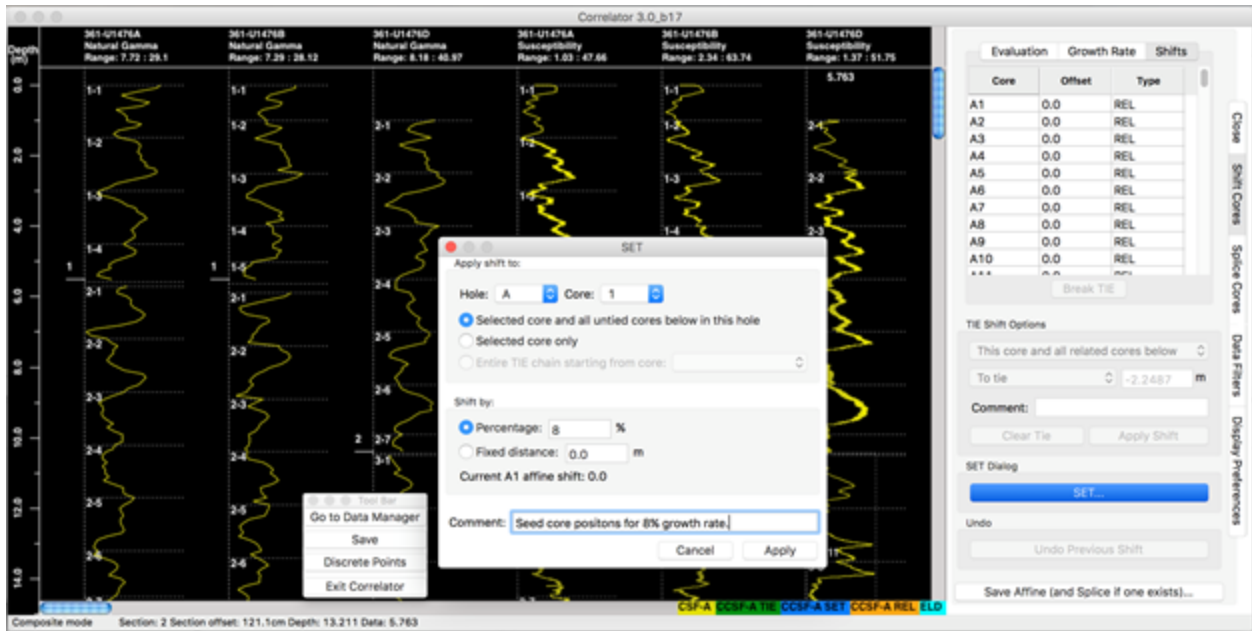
Correlator 3.0_b17

Depth (m)

361-U1476A
Natural Gamma
Range: 7.72 : 29.1

361-U1476B
Natural Gamma
Range: 7.29 : 28.12

361-U1476D
Natural Gamma
Range: 8.18 : 40.97

361-U1476A
Susceptibility
Range: 1.03 : 47.66

361-U1476B
Susceptibility
Range: 2.34 : 63.74

361-U1476D
Susceptibility
Range: 1.37 : 51.75

5.763

0.0
2.0
4.0
6.0
8.0
10.0
12.0
14.0

1-1 1-2 1-3 1-4 1 2-1 2-2 2-3 2-4 2-5 2-6
1-1 1-2 1-3 1-4 1-5 1 2-1 2-2 2-3 2-4 2-5 2-6
2-1 2-2 2-3 2-4 2-5 2-6 2 2-7 3-1
1-1 1-2 1-3 1-4
2-1 2-2 2-3

SET
Apply shift to:
Hole: A Core: 1
Selected core and all untied cores below in this hole
Selected core only
Entire TIE chain starting from core:
Shift by:
Percentage: 8 %
Fixed distance: 0.0 m
Current A1 affine shift: 0.0
Comment: Seed core positons for 8% growth rate.
Cancel Apply

Tool Bar
Go to Data Manager
Save
Discrete Points
Exit Correlator

Evaluation Growth Rate Shifts

| Core | Offset | Type |
|---|---|---|
| A1 | 0.0 | REL |
| A2 | 0.0 | REL |
| A3 | 0.0 | REL |
| A4 | 0.0 | REL |
| A5 | 0.0 | REL |
| A6 | 0.0 | REL |
| A7 | 0.0 | REL |
| A8 | 0.0 | REL |
| A9 | 0.0 | REL |
| A10 | 0.0 | REL |

Break TIE
TIE Shift Options
This core and all related cores below
To tie -2.2487 m
Comment:
Clear Tie Apply Shift
SET Dialog
SET...
Undo
Undo Previous Shift
Save Affine (and Splice if one exists)...

Close
Shift Cores
Splice Cores
Data Filters
Display Preferences

CSF-A CCSF-A TIE CCSF-A SET CCSF-A REL ELD

Composite mode Section: 2 Section offset: 121.1cm Depth: 13.211 Data: 5.763